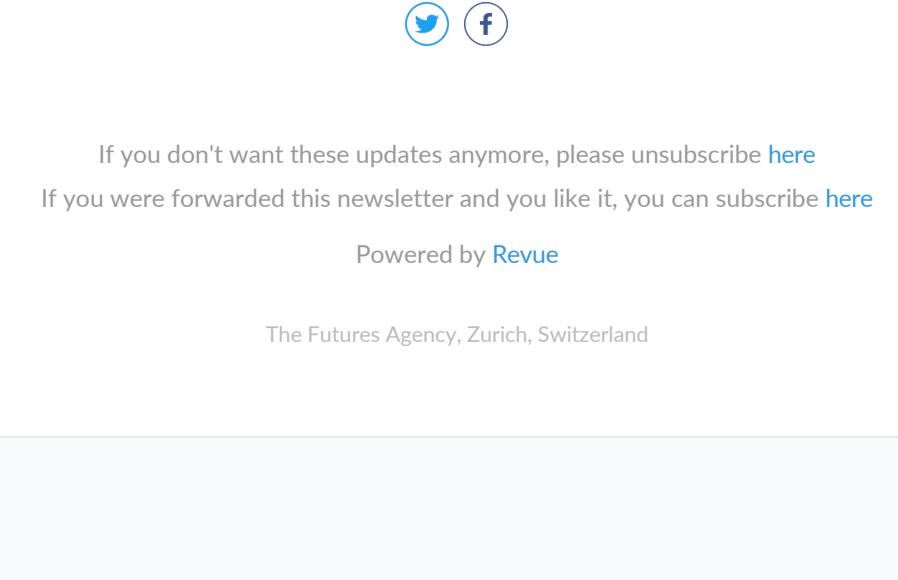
If you don't want these updates anymore, please unsubscribe here
If you were forwarded this newsletter and you like it, you can subscribe here

Powered by Revue

The Futures Agency, Zurich, Switzerland